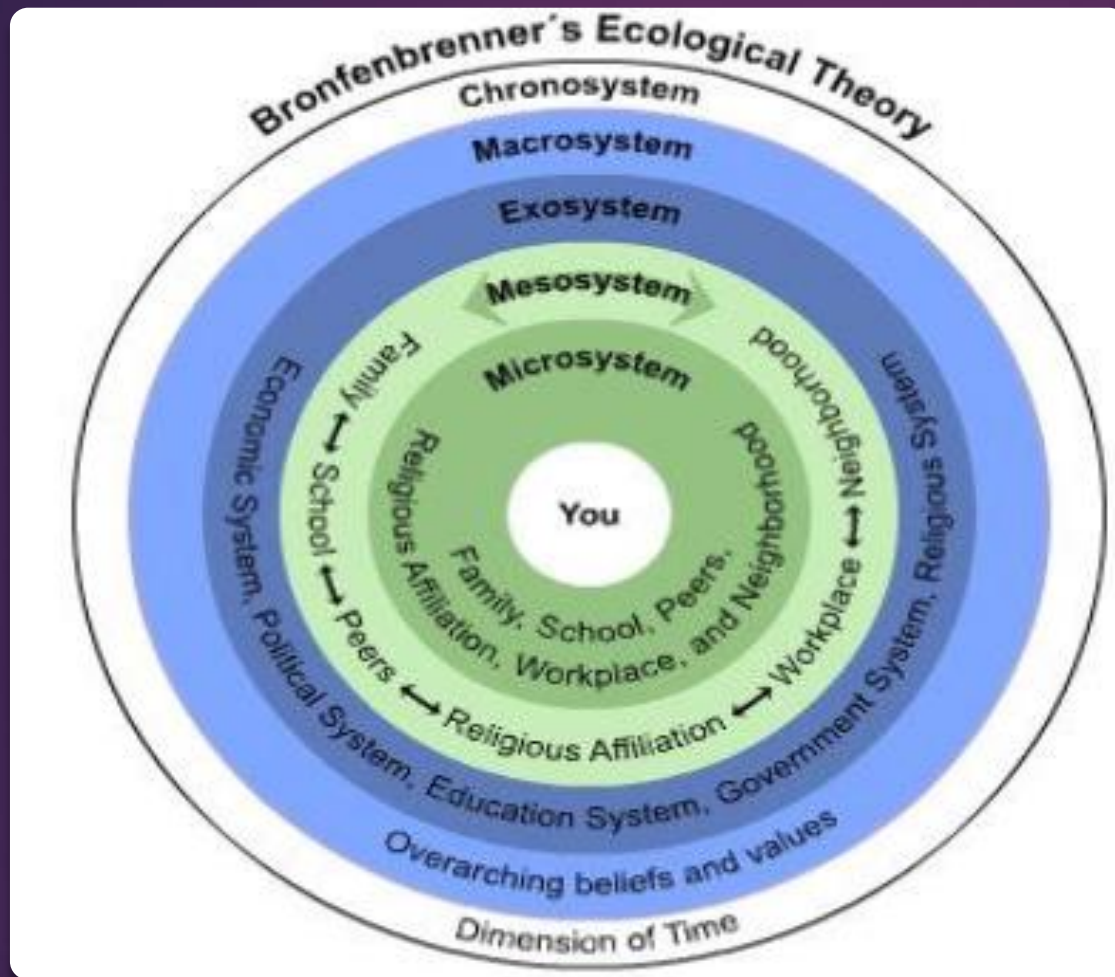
Bronfenbrenner´s Ecological Theory
Chronosystem
Macrosystem
Exosystem
Mesosystem
Microsystem
You
Family, School, Peers, Religious Affiliation, Workplace, and Neighborhood
Family ⟷ School ⟷ Peers ⟷ Religious Affiliation ⟷ Workplace ⟷ Neighborhood
Economic System, Political System, Education System, Government System, Religious System
Overarching beliefs and values
Dimension of Time